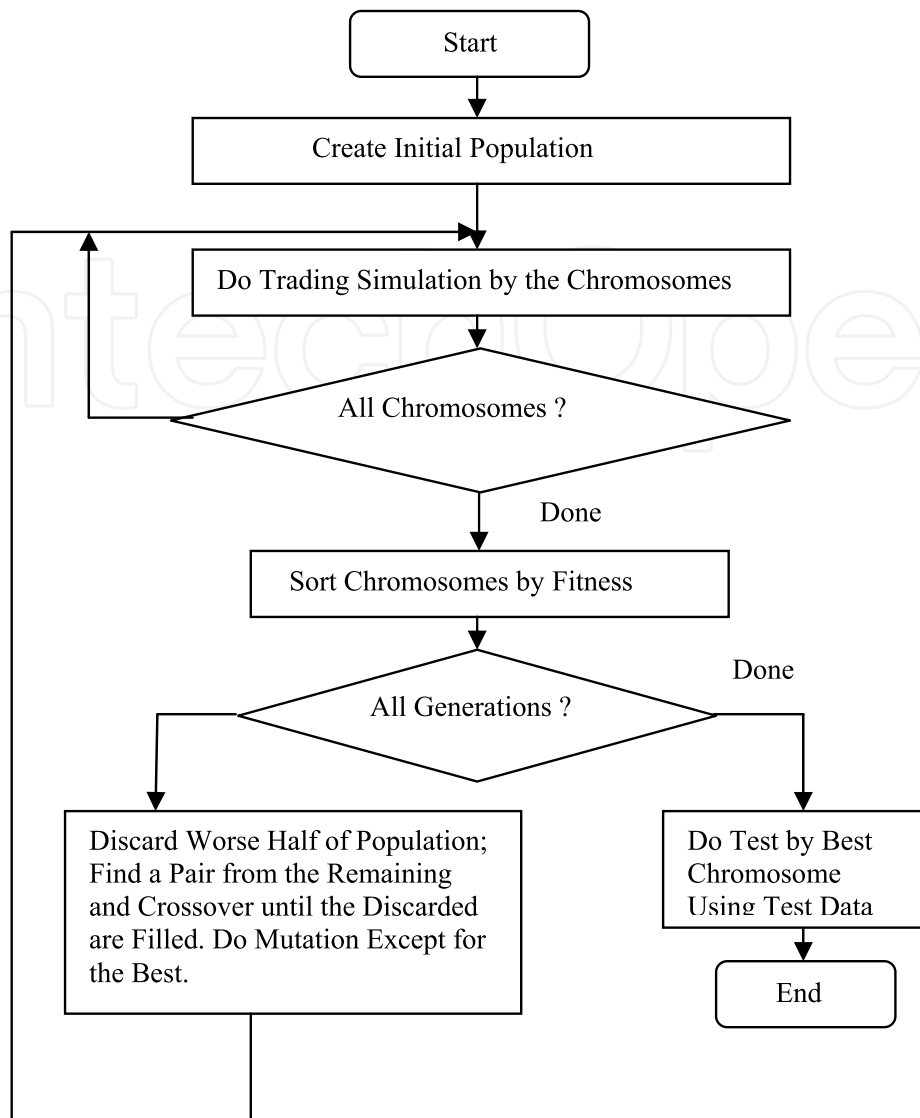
Start

Create Initial Population

Do Trading Simulation by the Chromosomes

All Chromosomes ?

Done

Sort Chromosomes by Fitness

Done

All Generations ?

Discard Worse Half of Population; Find a Pair from the Remaining and Crossover until the Discarded are Filled. Do Mutation Except for the Best.

Do Test by Best Chromosome Using Test Data

End